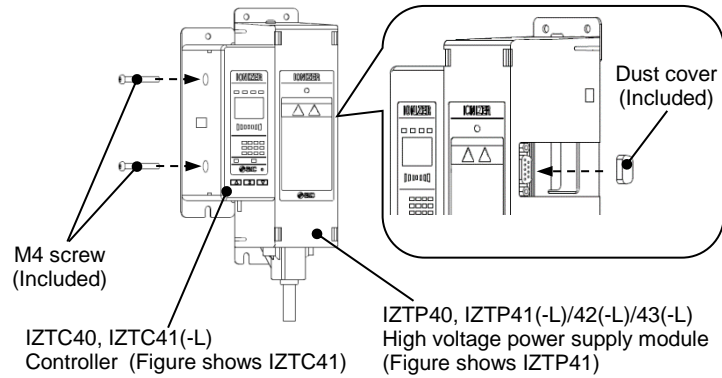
IONIZER

IONIZER

IONIZER

IONIZER

Dust cover
(Included)

M4 screw
(Included)

IZTC40, IZTC41(-L)
Controller (Figure shows IZTC41)

IZTP40, IZTP41(-L)/42(-L)/43(-L)
High voltage power supply module
(Figure shows IZTP41)